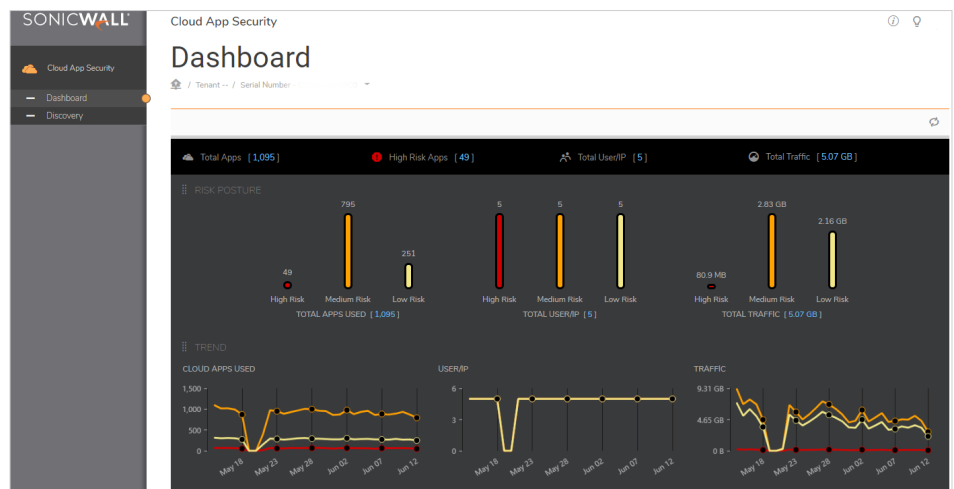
SONICWALL

Cloud App Security

Dashboard

Discovery

Cloud App Security

Dashboard

/ Tenant -- / Serial Number

Total Apps [ 1,095 ]

High Risk Apps [ 49 ]

Total User/IP [ 5 ]

Total Traffic [ 5.07 GB ]

RISK POSTURE

49 High Risk

795 Medium Risk

251 Low Risk

TOTAL APPS USED [ 1,095 ]

5 High Risk

5 Medium Risk

5 Low Risk

TOTAL USER/IP [ 5 ]

80.9 MB High Risk

2.83 GB Medium Risk

2.16 GB Low Risk

TOTAL TRAFFIC [ 5.07 GB ]

TREND

CLOUD APPS USED

1,500
1,000
500
0

May 18 May 23 May 28 Jun 02 Jun 07 Jun 12

USER/IP

6
3
0

May 18 May 23 May 28 Jun 02 Jun 07 Jun 12

TRAFFIC

9.31 GB
4.65 GB
0 B

May 18 May 23 May 28 Jun 02 Jun 07 Jun 12